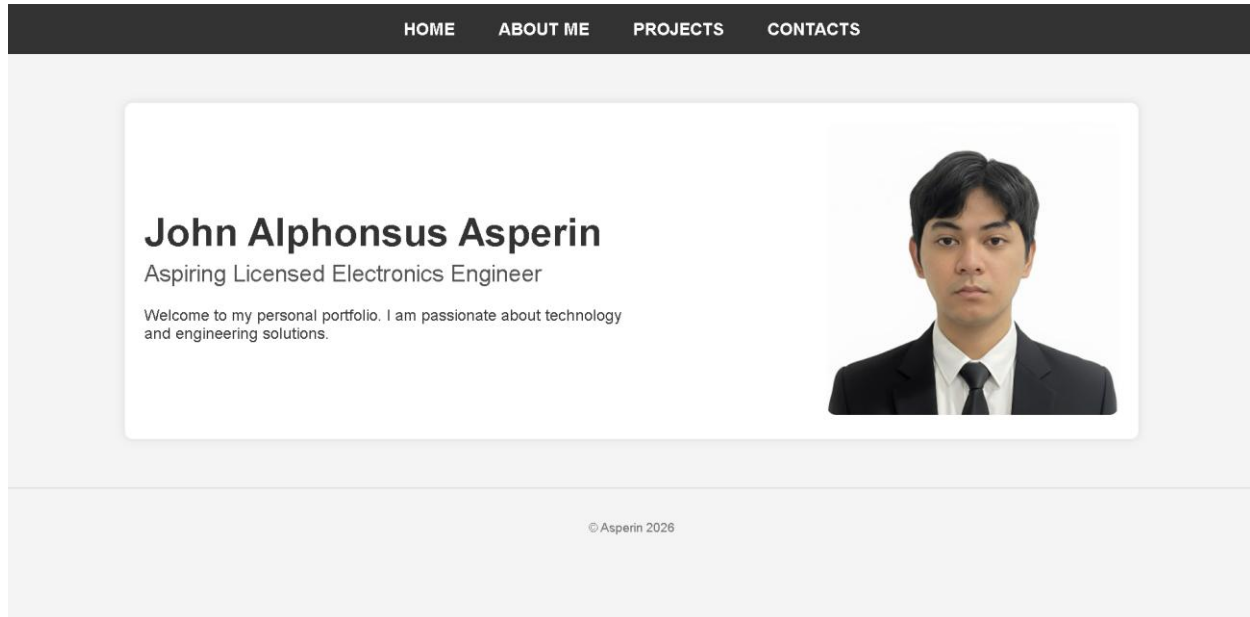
HOME ABOUT ME PROJECTS CONTACTS

John Alphonsus Asperin

Aspiring Licensed Electronics Engineer

Welcome to my personal portfolio. I am passionate about technology and engineering solutions.

© Asperin 2026